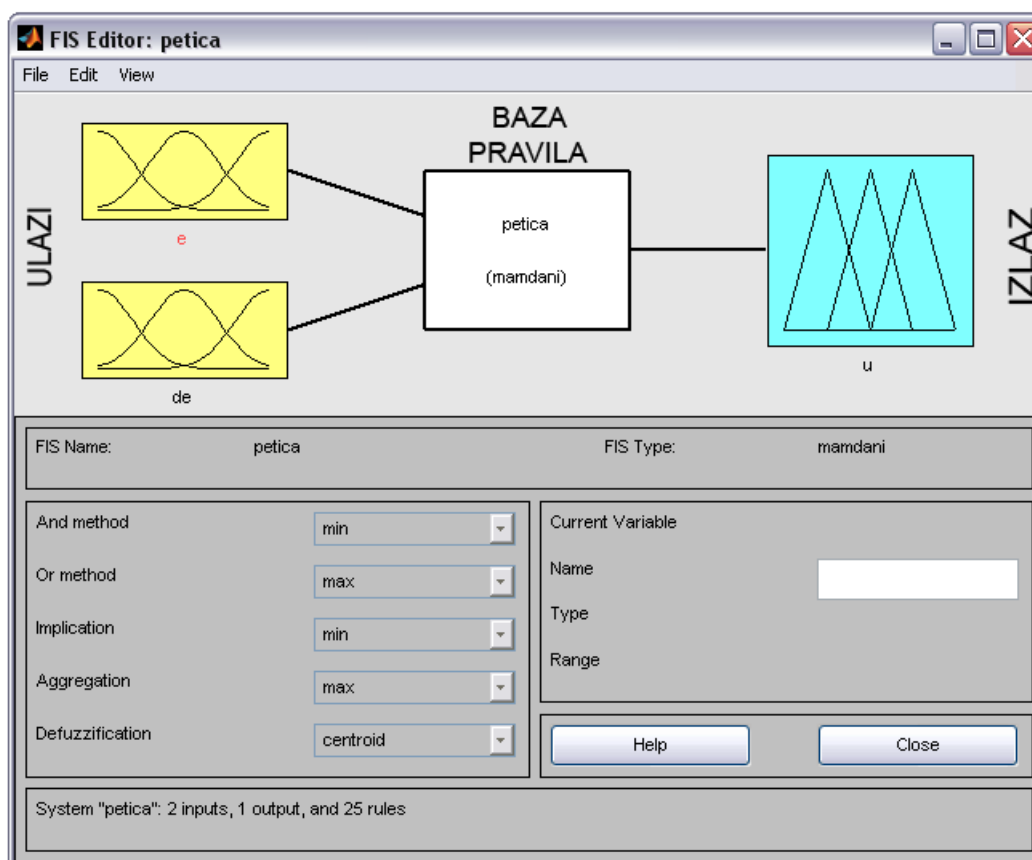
FIS Editor: petica

File Edit View

ULAZI

e

de

BAZA PRAVILA

petica

(mamdani)

u

IZLAZ

FIS Name: petica

FIS Type: mamdani

And method min

Or method max

Implication min

Aggregation max

Defuzzification centroid

Current Variable

Name

Type

Range

Help

Close

System "petica": 2 inputs, 1 output, and 25 rules